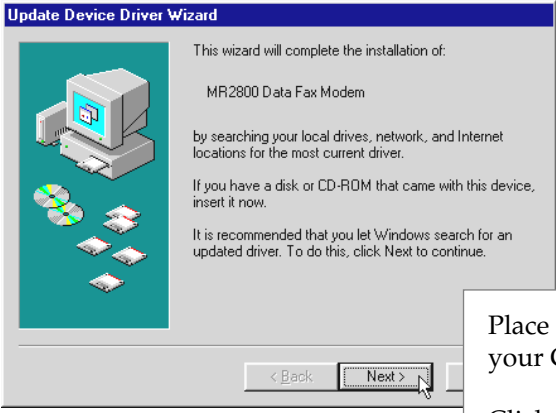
Update Device Driver Wizard

This wizard will complete the installation of:

MR2800 Data Fax Modem

by searching your local drives, network, and Internet locations for the most current driver.

If you have a disk or CD-ROM that came with this device, insert it now.

It is recommended that you let Windows search for an updated driver. To do this, click Next to continue.

< Back

Next >

Place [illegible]
your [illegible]

Click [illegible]